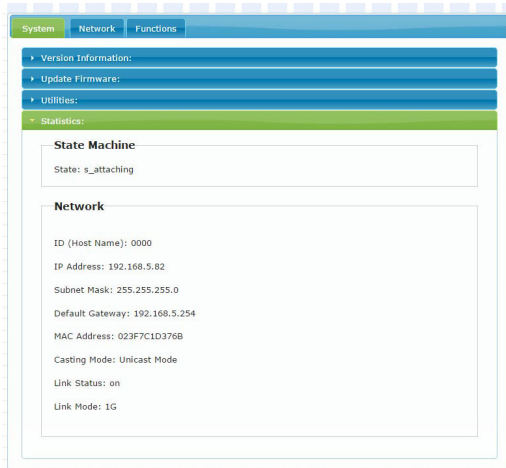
System
Network
Functions

Version Information:
Update Firmware:
Utilities:
Statistics:

State Machine

State: s_attaching

Network

ID (Host Name): 0000

IP Address: 192.168.5.82

Subnet Mask: 255.255.255.0

Default Gateway: 192.168.5.254

MAC Address: 023F7C1D376B

Casting Mode: Unicast Mode

Link Status: on

Link Mode: 1G